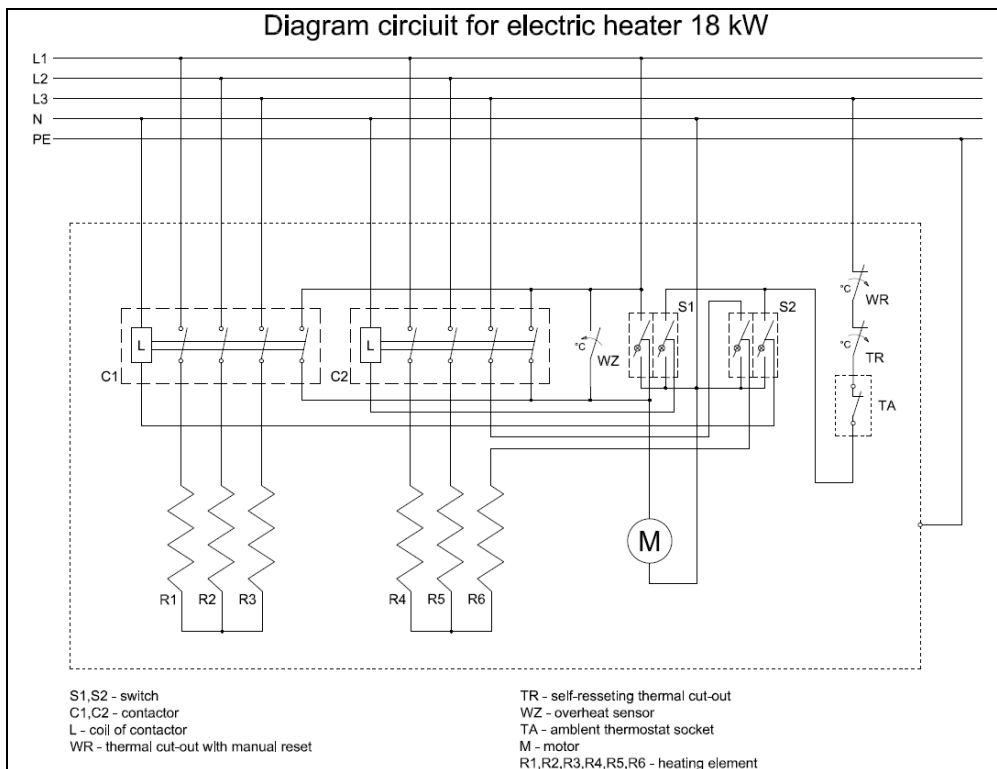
Diagram circiuit for electric heater 18 kW

L1
L2
L3
N
PE

L
C1
L
C2
°C
WZ
S1
S2
°C
WR
°C
TR
TA
M
R1 R2 R3
R4 R5 R6

S1,S2 - switch
C1,C2 - contactor
L - coil of contactor
WR - thermal cut-out with manual reset

TR - self-resseting thermal cut-out
WZ - overheat sensor
TA - ambient thermostat socket
M - motor
R1,R2,R3,R4,R5,R6 - heating element